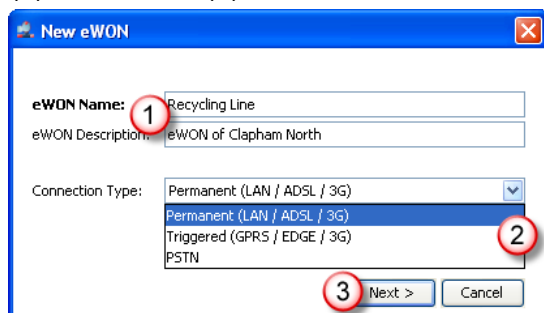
New eWON

eWON Name: 1 Recycling Line
eWON Description: eWON of Clapham North

Connection Type: Permanent (LAN / ADSL / 3G)

Permanent (LAN / ADSL / 3G)
Triggered (GPRS / EDGE / 3G)
PSTN

2

3 Next > Cancel